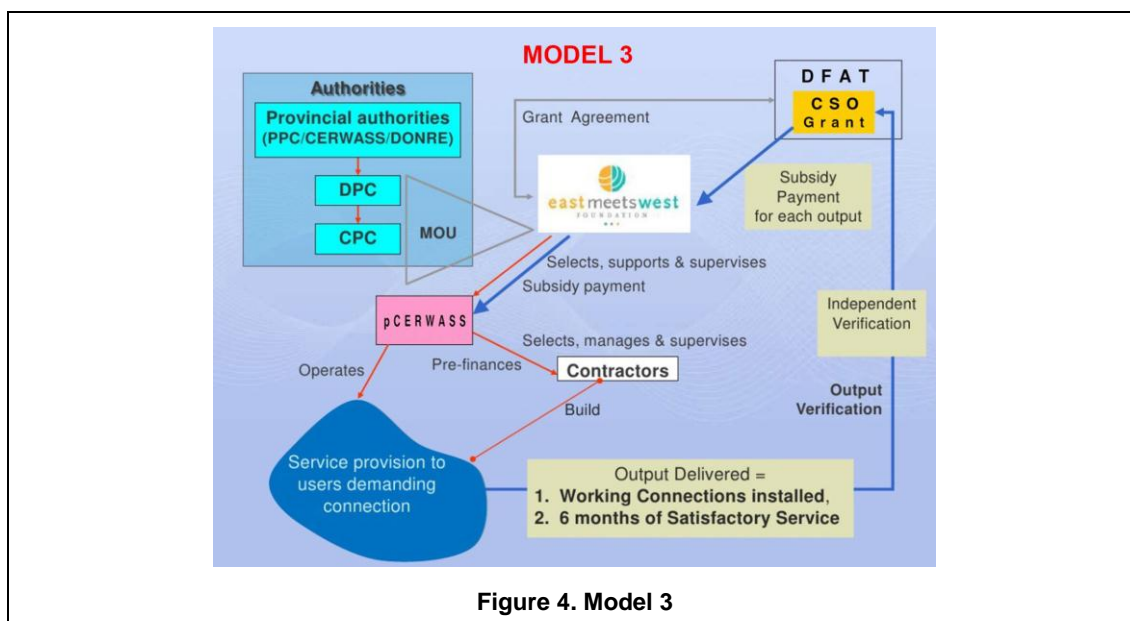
MODEL 3

Authorities

Provincial authorities (PPC/CERWASS/DONRE)

DPC

CPC

MOU

DFAT

CSO Grant

Grant Agreement

east meets west FOUNDATION

Subsidy Payment for each output

Selects, supports & supervises

Subsidy payment

pCERWASS

Independent Verification

Selects, manages & supervises

Operates

Pre-finances

Contractors

Build

Output Verification

Service provision to users demanding connection

Output Delivered =
1. Working Connections installed,
2. 6 months of Satisfactory Service

Figure 4. Model 3